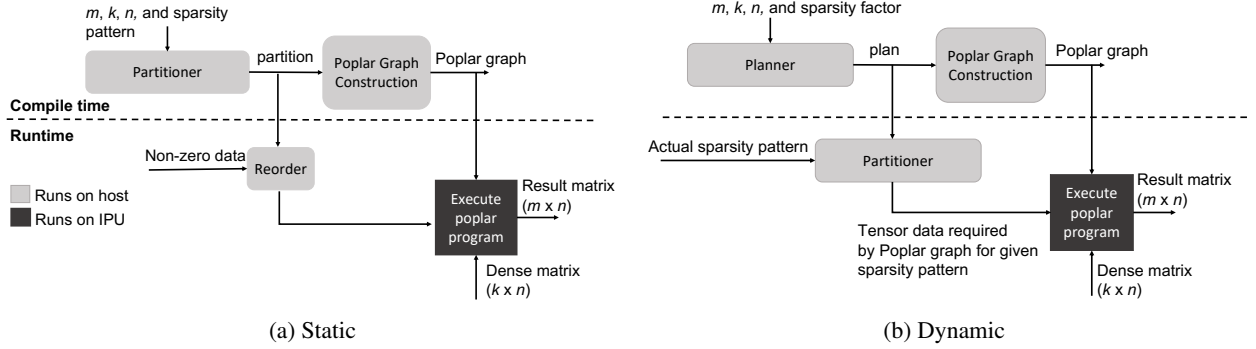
*m*, *k*, *n*, and sparsity pattern

Partitioner

partition

Poplar Graph Construction

Poplar graph

Compile time

Runtime

Non-zero data

Reorder

Runs on host

Runs on IPU

Execute poplar program

Result matrix ($m$ x $n$)

Dense matrix ($k$ x $n$)

(a) Static

*m*, *k*, *n*, and sparsity factor

Planner

plan

Poplar Graph Construction

Poplar graph

Actual sparsity pattern

Partitioner

Execute poplar program

Result matrix ($m$ x $n$)

Tensor data required by Poplar graph for given sparsity pattern

Dense matrix ($k$ x $n$)

(b) Dynamic